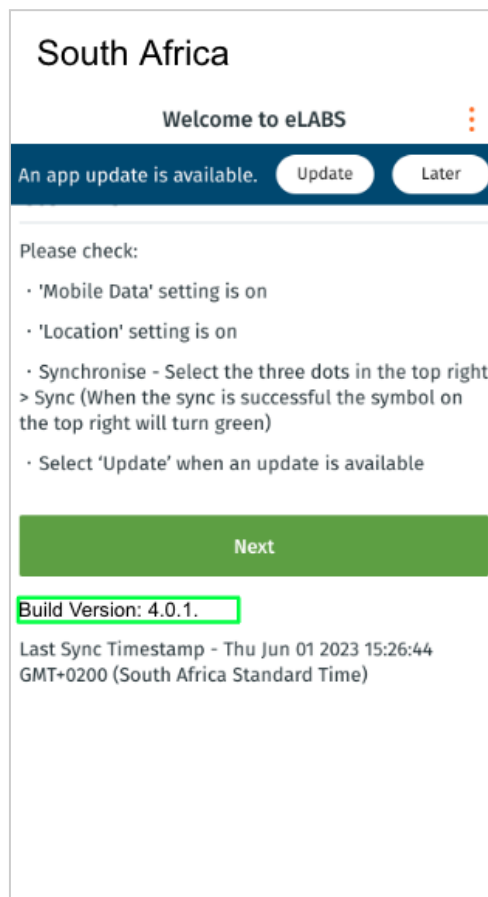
South Africa

Welcome to eLABS

An app update is available. Update Later

Please check:

· 'Mobile Data' setting is on

· 'Location' setting is on

· Synchronise - Select the three dots in the top right > Sync (When the sync is successful the symbol on the top right will turn green)

· Select 'Update' when an update is available

Next

Build Version: 4.0.1.

Last Sync Timestamp - Thu Jun 01 2023 15:26:44 GMT+0200 (South Africa Standard Time)